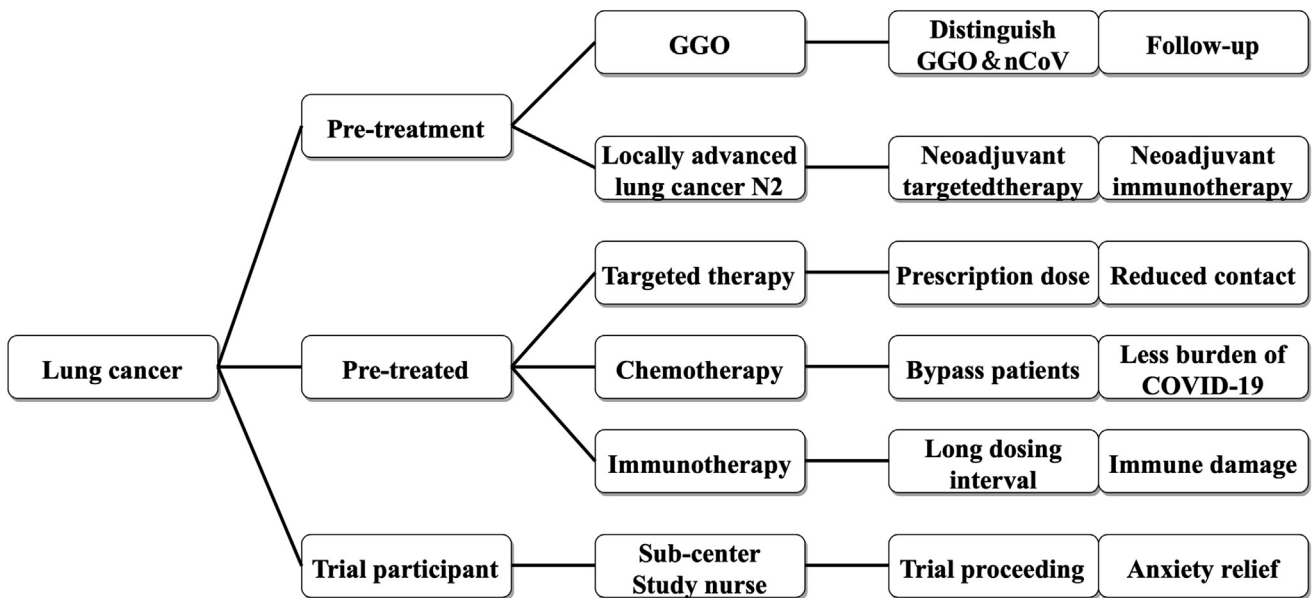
Lung cancer

Pre-treatment

GGO

Distinguish GGO＆nCoV

Follow-up

Locally advanced lung cancer N2

Neoadjuvant targetedtherapy

Neoadjuvant immunotherapy

Pre-treated

Targeted therapy

Prescription dose

Reduced contact

Chemotherapy

Bypass patients

Less burden of COVID-19

Immunotherapy

Long dosing interval

Immune damage

Trial participant

Sub-center Study nurse

Trial proceeding

Anxiety relief